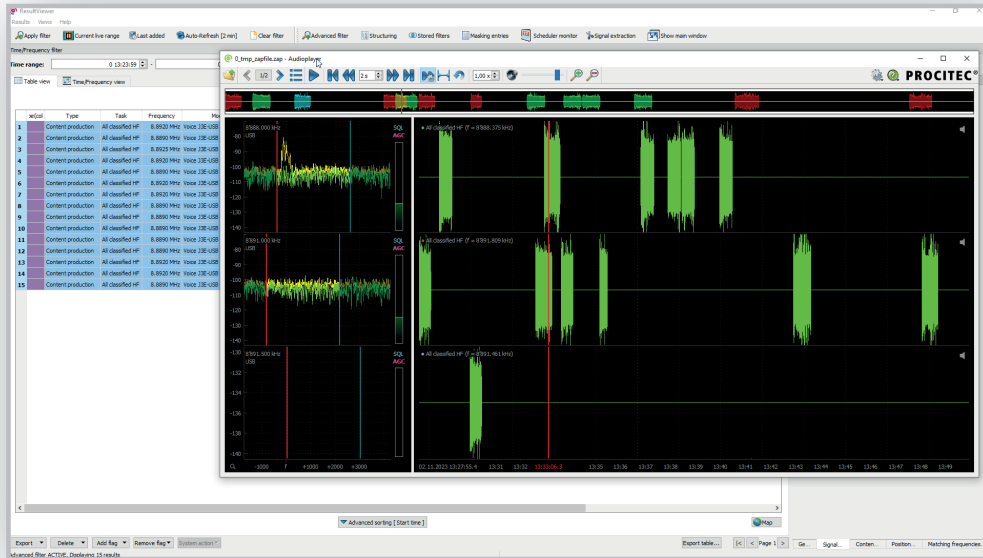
ResultViewer
Results Views Help
Apply filter | Current live range | Last added | Auto-Refresh [2 min] | Clear filter | Advanced filter | Structuring | Stored filters | Masking entries | Scheduler monitor | Signal extraction | Show main window
Time/Frequency filter
Time range: 0 13:23:59 -
Table view | Time/Frequency view

| | Type | Task | Frequency | Mo |
|---|---|---|---|---|
| 1 | Content production | All classified HF | 8.8920 MHz | Voice J3E-USB |
| 2 | Content production | All classified HF | 8.8890 MHz | Voice J3E-USB |
| 3 | Content production | All classified HF | 8.8925 MHz | Voice J3E-USB |
| 4 | Content production | All classified HF | 8.8890 MHz | Voice J3E-USB |
| 5 | Content production | All classified HF | 8.8890 MHz | Voice J3E-USB |
| 6 | Content production | All classified HF | 8.8890 MHz | Voice J3E-USB |
| 7 | Content production | All classified HF | 8.8920 MHz | Voice J3E-USB |
| 8 | Content production | All classified HF | 8.8920 MHz | Voice J3E-USB |
| 9 | Content production | All classified HF | 8.8920 MHz | Voice J3E-USB |
| 10 | Content production | All classified HF | 8.8920 MHz | Voice J3E-USB |
| 11 | Content production | All classified HF | 8.8890 MHz | Voice J3E-USB |
| 12 | Content production | All classified HF | 8.8920 MHz | Voice J3E-USB |
| 13 | Content production | All classified HF | 8.8920 MHz | Voice J3E-USB |
| 14 | Content production | All classified HF | 8.8920 MHz | Voice J3E-USB |
| 15 | Content production | All classified HF | 8.8890 MHz | Voice J3E-USB |

0_tmp_zapfile.zap - Audioplayer
1/2 | 2 s | 1,00 x
PROCITEC®
8888.000 kHz USB SQL AGC
-80 -90 -100 -110 -120 -130 -140
All classified HF (f = 8888.375 kHz)
8891.000 kHz USB SQL AGC
-80 -90 -100 -110 -120 -130 -140
All classified HF (f = 8891.809 kHz)
8891.500 kHz USB SQL AGC
-130 -132 -134 -136 -138 -140
All classified HF (f = 8891.461 kHz)
-1000 f +1000 +2000 +3000
02.11.2023 13:27:55.4 13:31 13:32 13:33:06.3 13:35 13:36 13:37 13:38 13:39 13:40 13:41 13:42 13:43 13:44 13:45 13:46 13:47 13:48 13:49
Advanced sorting [ Start time ]
Map
Export | Delete | Add flag | Remove flag | System action
Export table... | Page 1
Ge... | Signal... | Conten... | Position... | Matching frequencies...
Advanced filter ACTIVE, Displaying 15 results